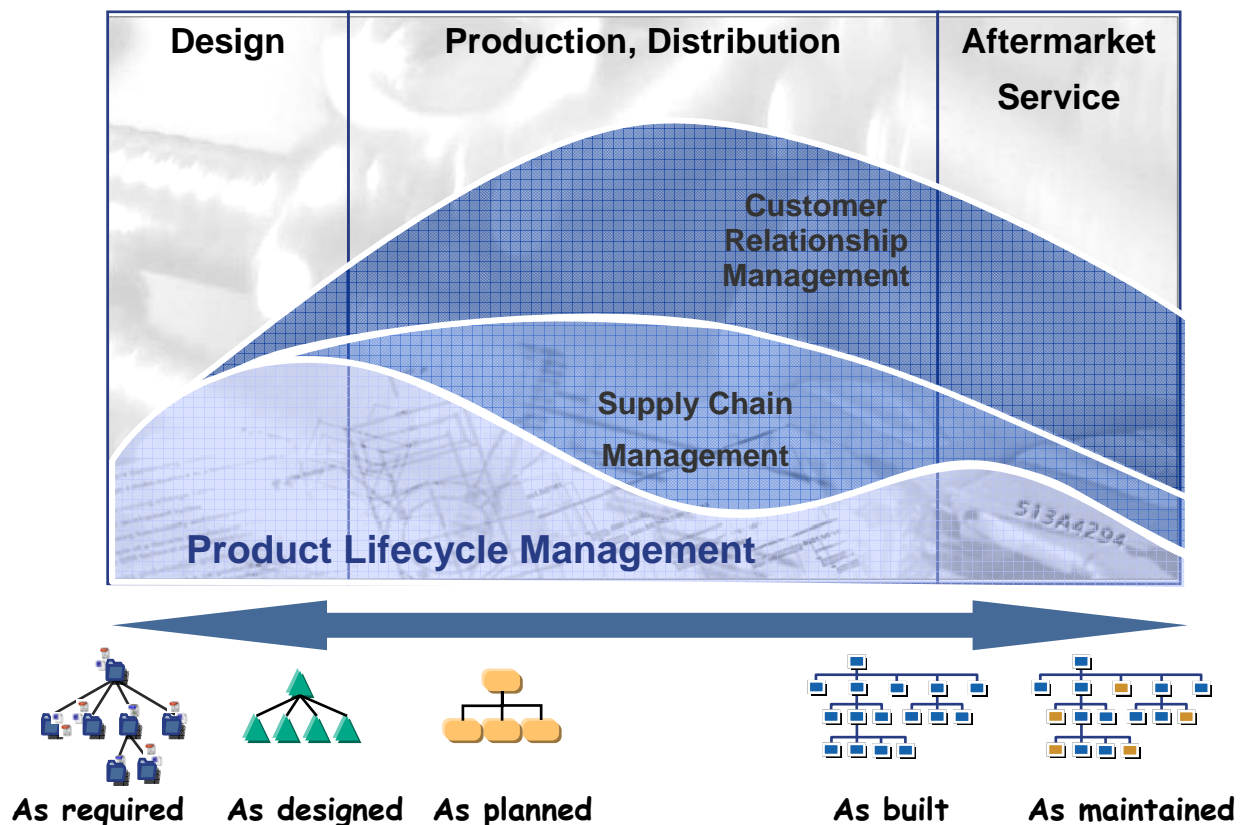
Design

Production, Distribution

Aftermarket Service

Customer Relationship Management

Supply Chain Management

S13A4294

Product Lifecycle Management

As required

As designed

As planned

As built

As maintained